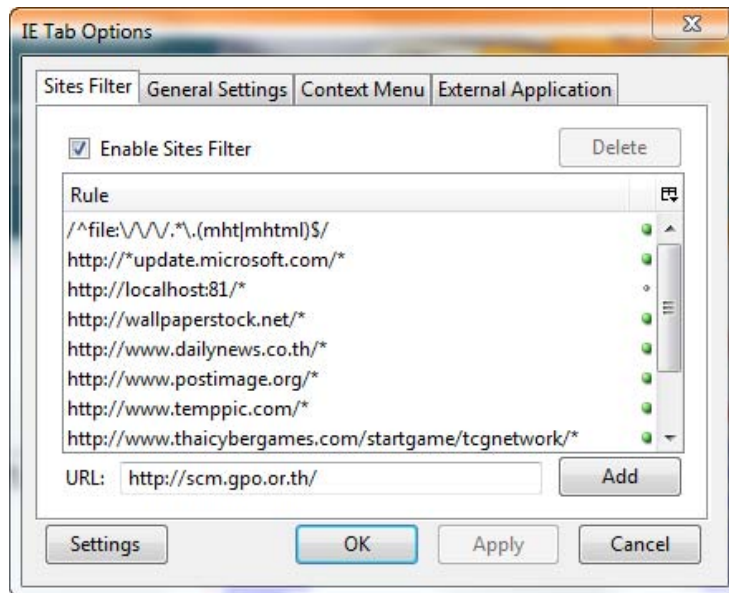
IE Tab Options

Sites Filter | General Settings | Context Menu | External Application

Enable Sites Filter

Delete

Rule

/^file:\/\/\/.*\.(mht|mhtml)$/
http://*update.microsoft.com/*
http://localhost:81/*
http://wallpaperstock.net/*
http://www.dailynews.co.th/*
http://www.postimage.org/*
http://www.temppic.com/*
http://www.thaicybergames.com/startgame/tcgnetwork/*

URL: http://scm.gpo.or.th/

Add

Settings

OK

Apply

Cancel